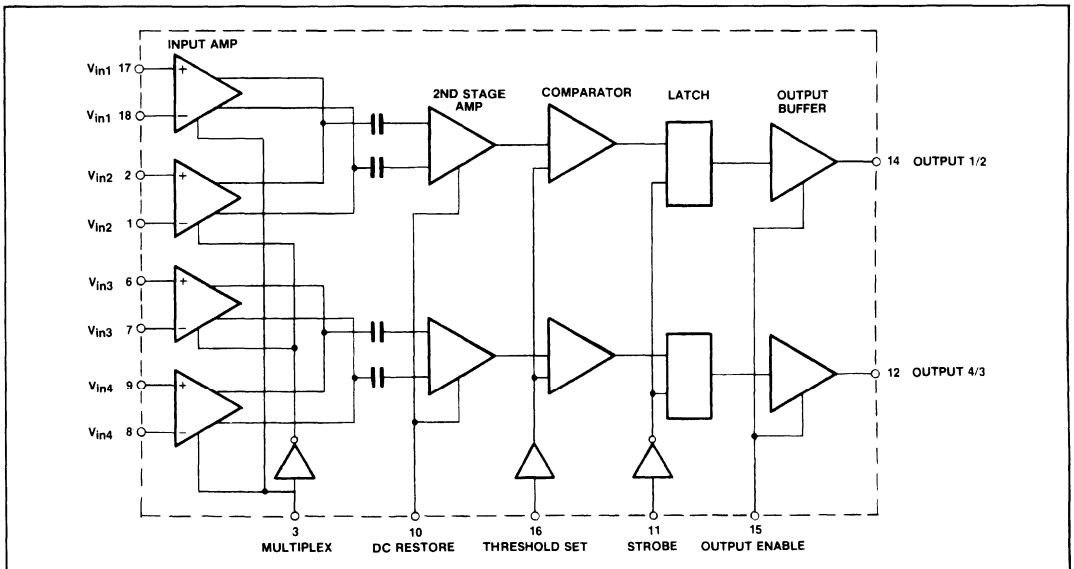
INPUT AMP

$V_{in1}$ 17

$V_{in1}$ 18

$V_{in2}$ 2

$V_{in2}$ 1

$V_{in3}$ 6

$V_{in3}$ 7

$V_{in4}$ 9

$V_{in4}$ 8

2ND STAGE AMP

COMPARATOR

LATCH

OUTPUT BUFFER

14 OUTPUT 1/2

12 OUTPUT 4/3

3 MULTIPLEX

10 DC RESTORE

16 THRESHOLD SET

11 STROBE

15 OUTPUT ENABLE